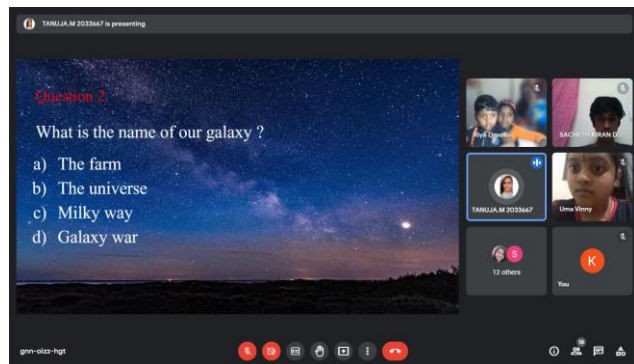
TANUJA.M 2033667 is presenting

Question 2

What is the name of our galaxy ?

a) The farm
b) The universe
c) Milky way
d) Galaxy war

Riya Devi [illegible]

SACHETH KIRAN D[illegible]

TANUJA.M 2033667

Uma Vinny

S

12 others

K

You

gnn-oizz-hgt

16